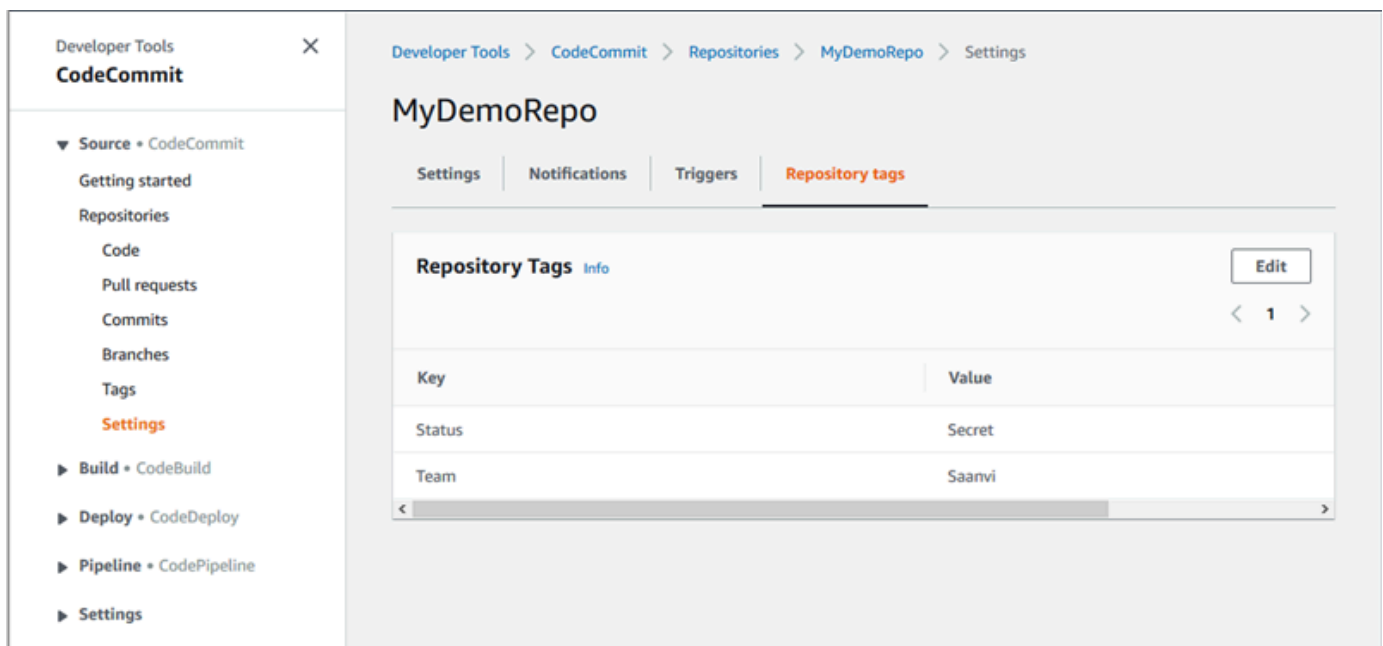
Developer Tools
CodeCommit
×

▼ Source • CodeCommit
Getting started
Repositories
Code
Pull requests
Commits
Branches
Tags
Settings
▶ Build • CodeBuild
▶ Deploy • CodeDeploy
▶ Pipeline • CodePipeline
▶ Settings

Developer Tools > CodeCommit > Repositories > MyDemoRepo > Settings

MyDemoRepo

Settings | Notifications | Triggers | Repository tags

Repository Tags Info

Edit

< 1 >

| Key | Value |
|---|---|
| Status | Secret |
| Team | Saanvi |